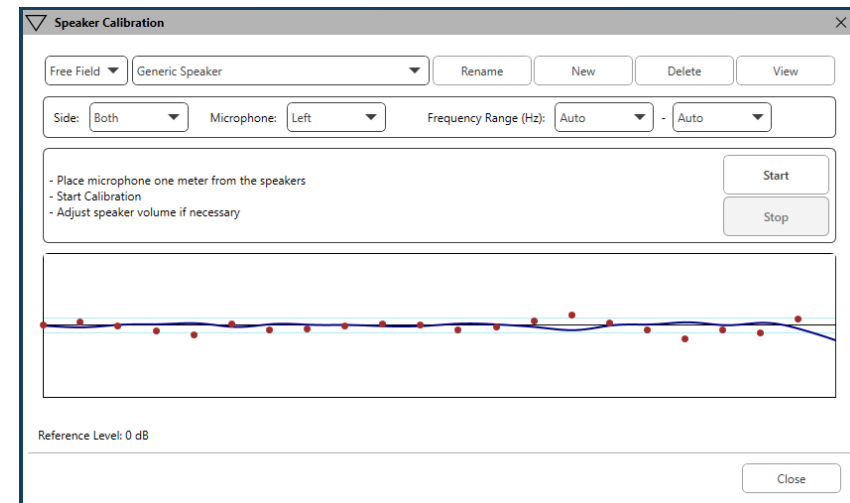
Speaker Calibration

Free Field
Generic Speaker
Rename
New
Delete
View

Side: Both
Microphone: Left
Frequency Range (Hz): Auto - Auto

- Place microphone one meter from the speakers
- Start Calibration
- Adjust speaker volume if necessary

Start
Stop

Reference Level: 0 dB

Close